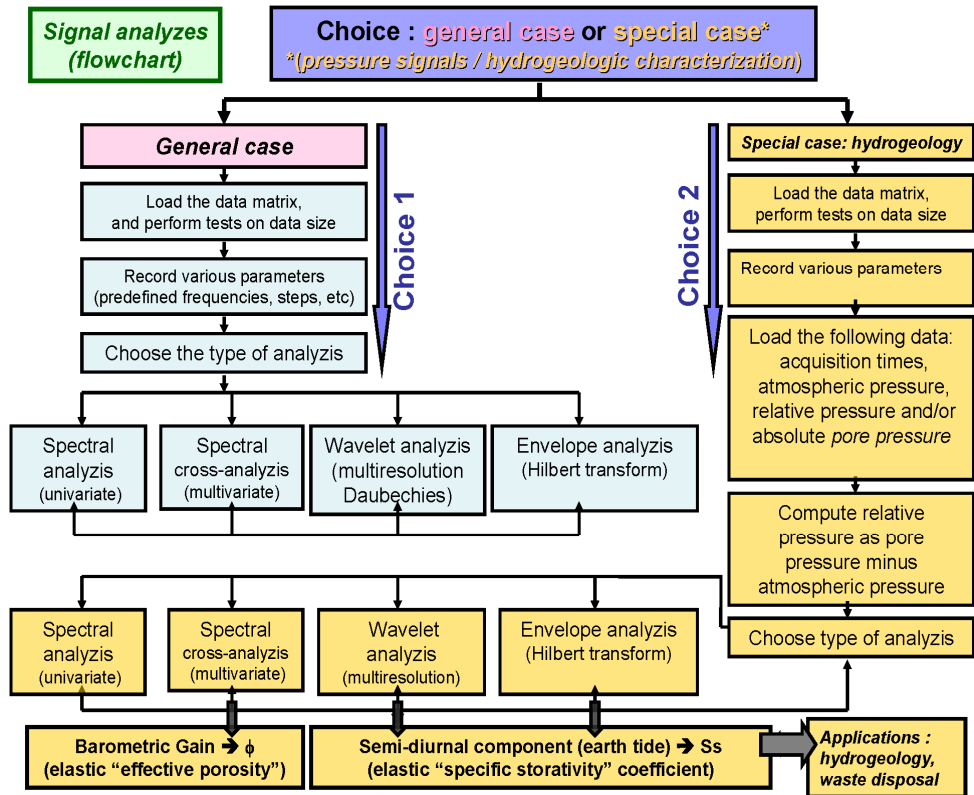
Signal analyzes (flowchart)

Choice : general case or special case*
*(pressure signals / hydrogeologic characterization)

General case

Load the data matrix, and perform tests on data size

Record various parameters (predefined frequencies, steps, etc)

Choose the type of analyzis

Choice 1

Spectral analyzis (univariate)

Spectral cross-analyzis (multivariate)

Wavelet analyzis (multiresolution Daubechies)

Envelope analyzis (Hilbert transform)

Choice 2

Special case: hydrogeology

Load the data matrix, perform tests on data size

Record various parameters

Load the following data: acquisition times, atmospheric pressure, relative pressure and/or absolute pore pressure

Compute relative pressure as pore pressure minus atmospheric pressure

Choose type of analyzis

Spectral analyzis (univariate)

Spectral cross-analyzis (multivariate)

Wavelet analyzis (multiresolution)

Envelope analyzis (Hilbert transform)

Barometric Gain ➔ ϕ (elastic “effective porosity”)

Semi-diurnal component (earth tide) ➔ Ss (elastic “specific storativity” coefficient)

Applications : hydrogeology, waste disposal